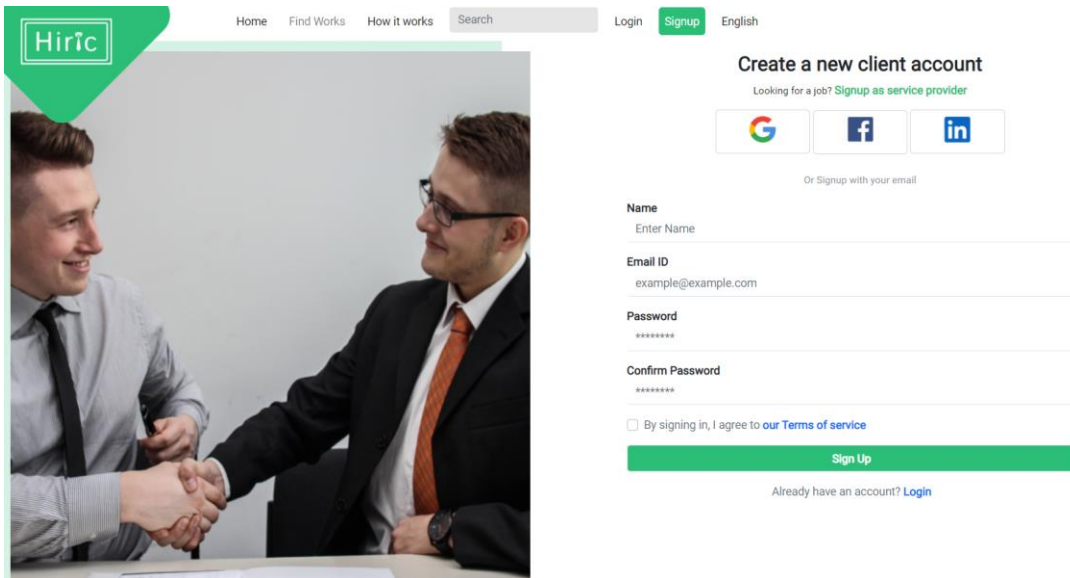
Hiric

Home Find Works How it works Search Login Signup English

Create a new client account

Looking for a job? Signup as service provider

G f in

Or Signup with your email

Name
Enter Name

Email ID
example@example.com

Password
********

Confirm Password
********

By signing in, I agree to our Terms of service

Sign Up

Already have an account? Login